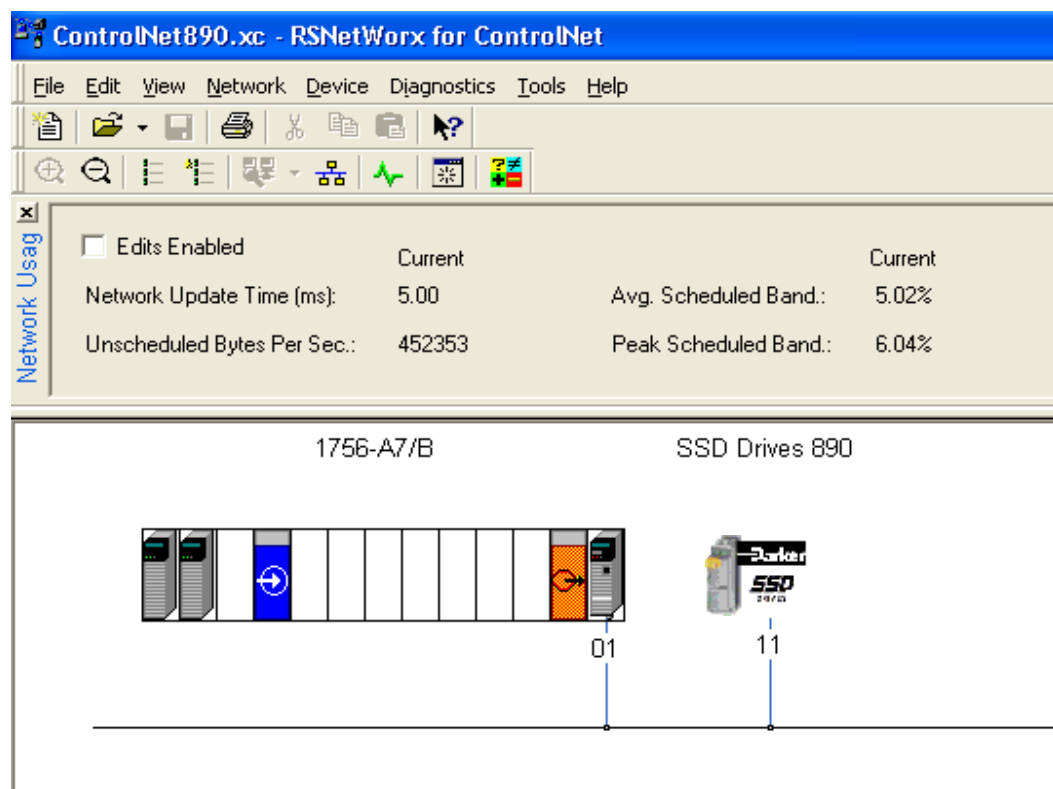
ControlNet890.xc - RSNetWorx for ControlNet

File Edit View Network Device Diagnostics Tools Help

Network Usag

Edits Enabled

| | Current | | Current |
|---|---|---|---|
| Network Update Time (ms): | 5.00 | Avg. Scheduled Band.: | 5.02% |
| Unscheduled Bytes Per Sec.: | 452353 | Peak Scheduled Band.: | 6.04% |

1756-A7/B

SSD Drives 890

Parker

SSD

01

11